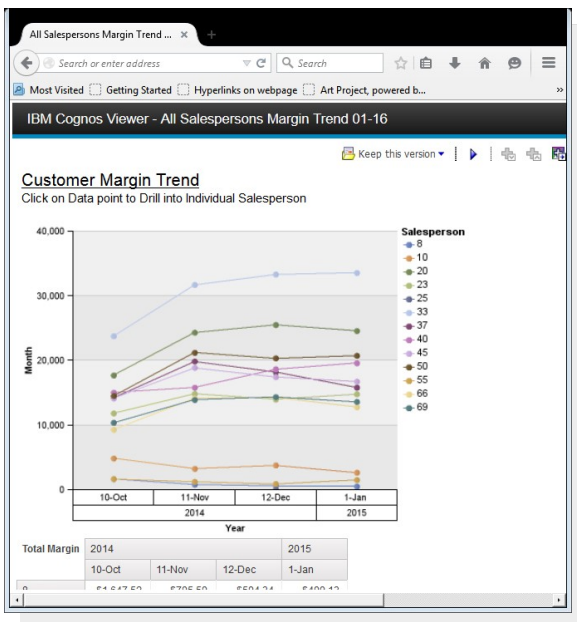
All Salespersons Margin Trend ... ×

Search or enter address

Search

Most Visited Getting Started Hyperlinks on webpage Art Project, powered b...

IBM Cognos Viewer - All Salespersons Margin Trend 01-16

Keep this version

Customer Margin Trend

Click on Data point to Drill into Individual Salesperson

40,000
30,000
20,000
10,000
0

Month

10-Oct 11-Nov 12-Dec 1-Jan
2014 2015
Year

Salesperson
8
10
20
23
25
33
37
40
45
50
55
66
69

| Total Margin | 2014 | | | 2015 |
|---|---|---|---|---|
| | 10-Oct | 11-Nov | 12-Dec | 1-Jan |
| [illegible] | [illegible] | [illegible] | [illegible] | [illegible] |